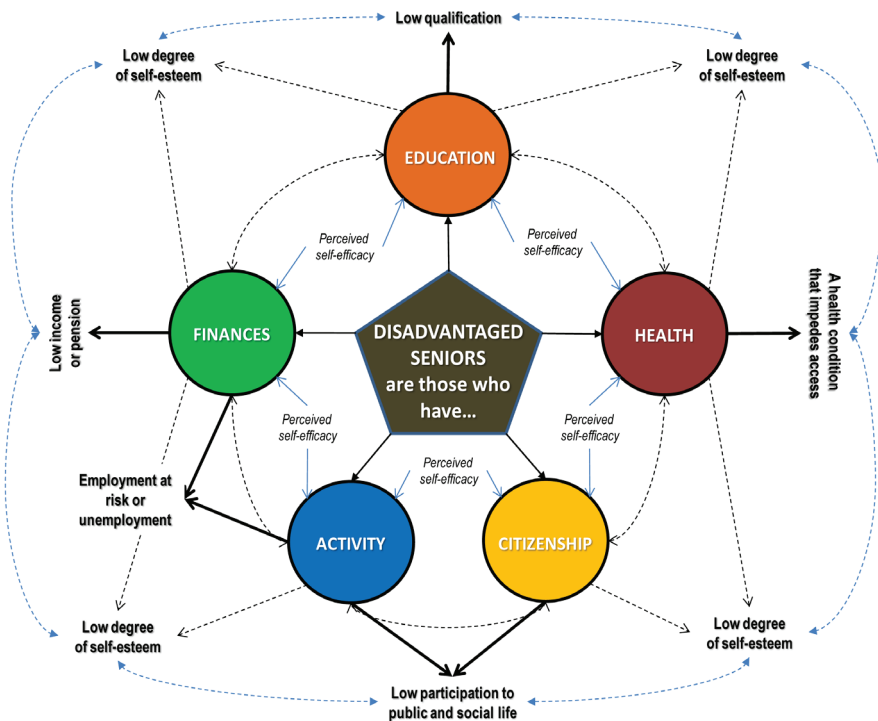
Low qualification

Low degree of self-esteem

Low degree of self-esteem

EDUCATION

Perceived self-efficacy

Perceived self-efficacy

Low income or pension

FINANCES

DISADVANTAGED SENIORS are those who have…

HEALTH

A health condition that impedes access

Perceived self-efficacy

Perceived self-efficacy

Perceived self-efficacy

Employment at risk or unemployment

ACTIVITY

CITIZENSHIP

Low degree of self-esteem

Low degree of self-esteem

Low participation to public and social life